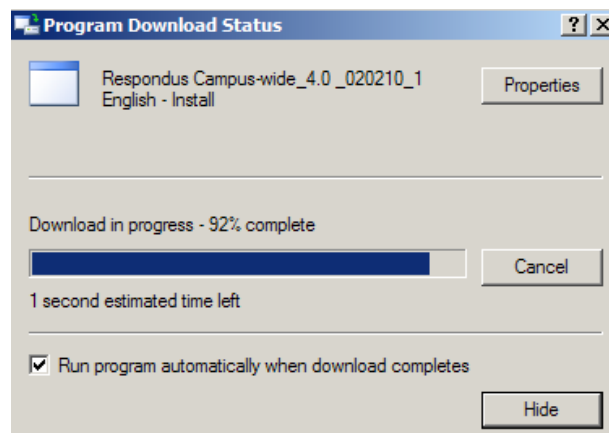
Program Download Status

?

×

Respondus Campus-wide_4.0 _020210_1
English - Install

Properties

Download in progress - 92% complete

Cancel

1 second estimated time left

Run program automatically when download completes

Hide